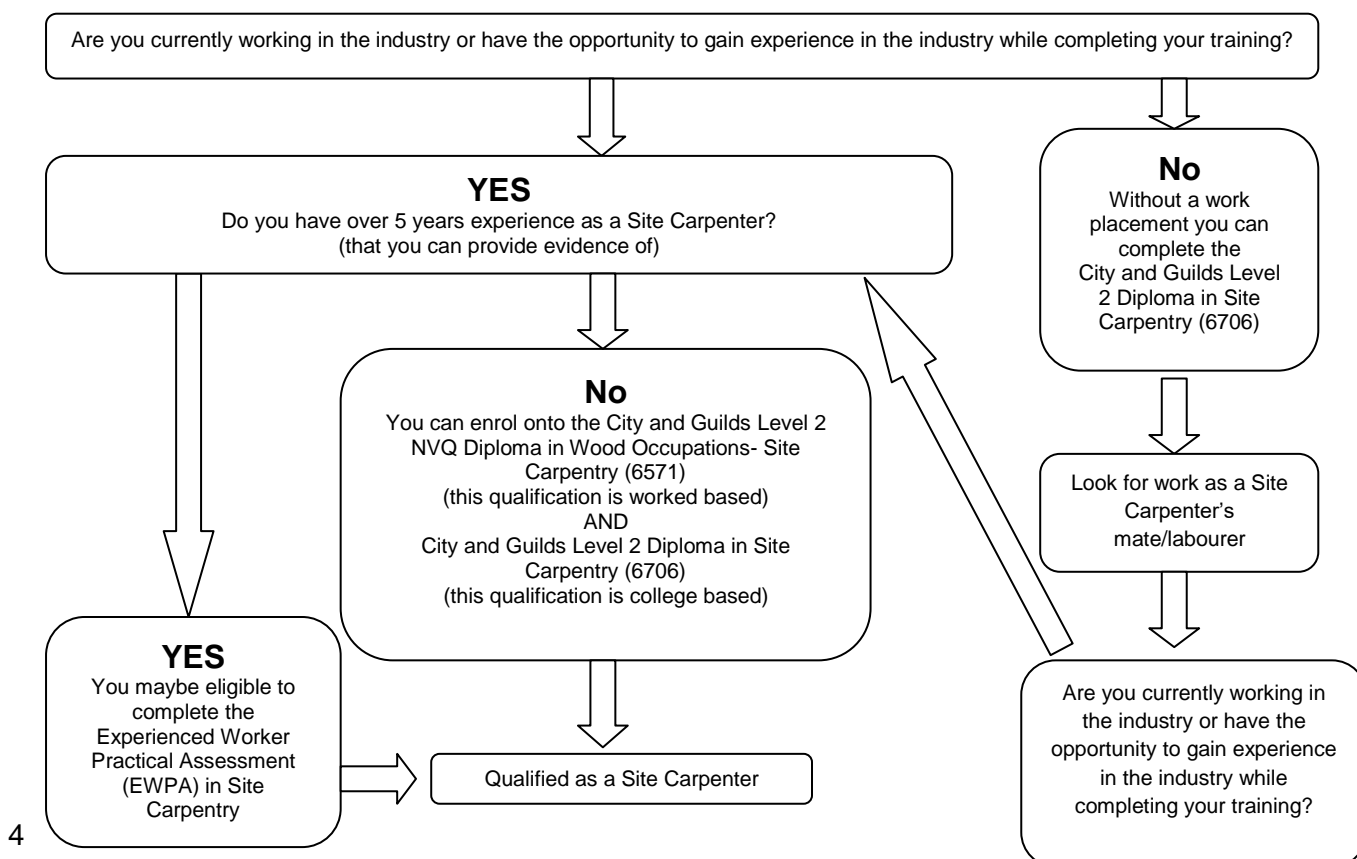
Are you currently working in the industry or have the opportunity to gain experience in the industry while completing your training?

YES
Do you have over 5 years experience as a Site Carpenter?
(that you can provide evidence of)

No
Without a work placement you can complete the City and Guilds Level 2 Diploma in Site Carpentry (6706)

No
You can enrol onto the City and Guilds Level 2 NVQ Diploma in Wood Occupations- Site Carpentry (6571)
(this qualification is worked based)
AND
City and Guilds Level 2 Diploma in Site Carpentry (6706)
(this qualification is college based)

Look for work as a Site Carpenter's mate/labourer

YES
You maybe eligible to complete the Experienced Worker Practical Assessment (EWPA) in Site Carpentry

Qualified as a Site Carpenter

Are you currently working in the industry or have the opportunity to gain experience in the industry while completing your training?

4